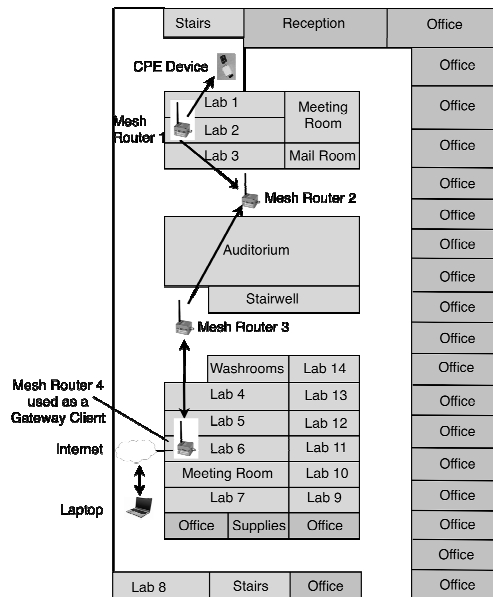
Stairs
Reception
Office
Office
CPE Device
Office
Mesh Router 1
Lab 1
Lab 2
Meeting Room
Office
Lab 3
Mail Room
Office
Mesh Router 2
Office
Office
Auditorium
Office
Office
Stairwell
Office
Mesh Router 3
Office
Washrooms
Lab 14
Office
Mesh Router 4 used as a Gateway Client
Lab 4
Lab 13
Office
Lab 5
Lab 12
Office
Internet
Lab 6
Lab 11
Office
Meeting Room
Lab 10
Office
Lab 7
Lab 9
Office
Laptop
Office
Supplies
Office
Office
Office
Lab 8
Stairs
Office
Office